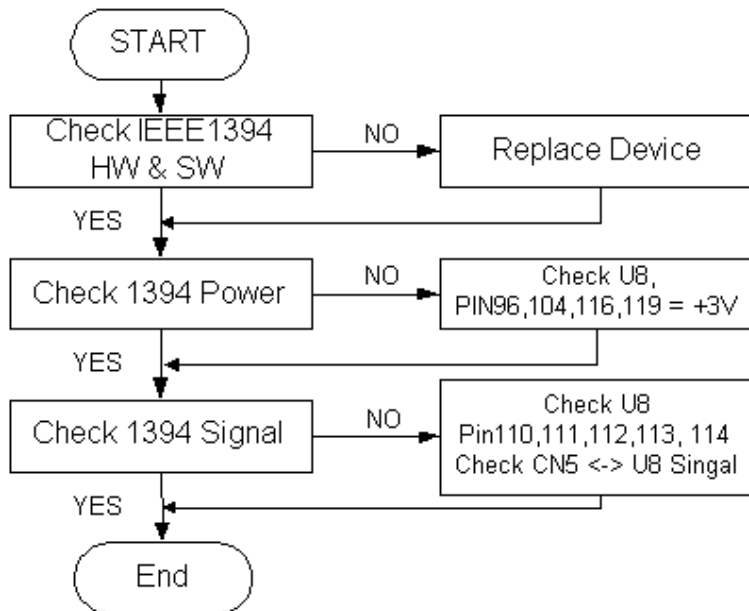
START

Check IEEE1394 HW & SW

NO

Replace Device

YES

Check 1394 Power

NO

Check U8, PIN96,104,116,119 = +3V

YES

Check 1394 Signal

NO

Check U8 Pin110,111,112,113, 114 Check CN5 <-> U8 Singal

YES

End